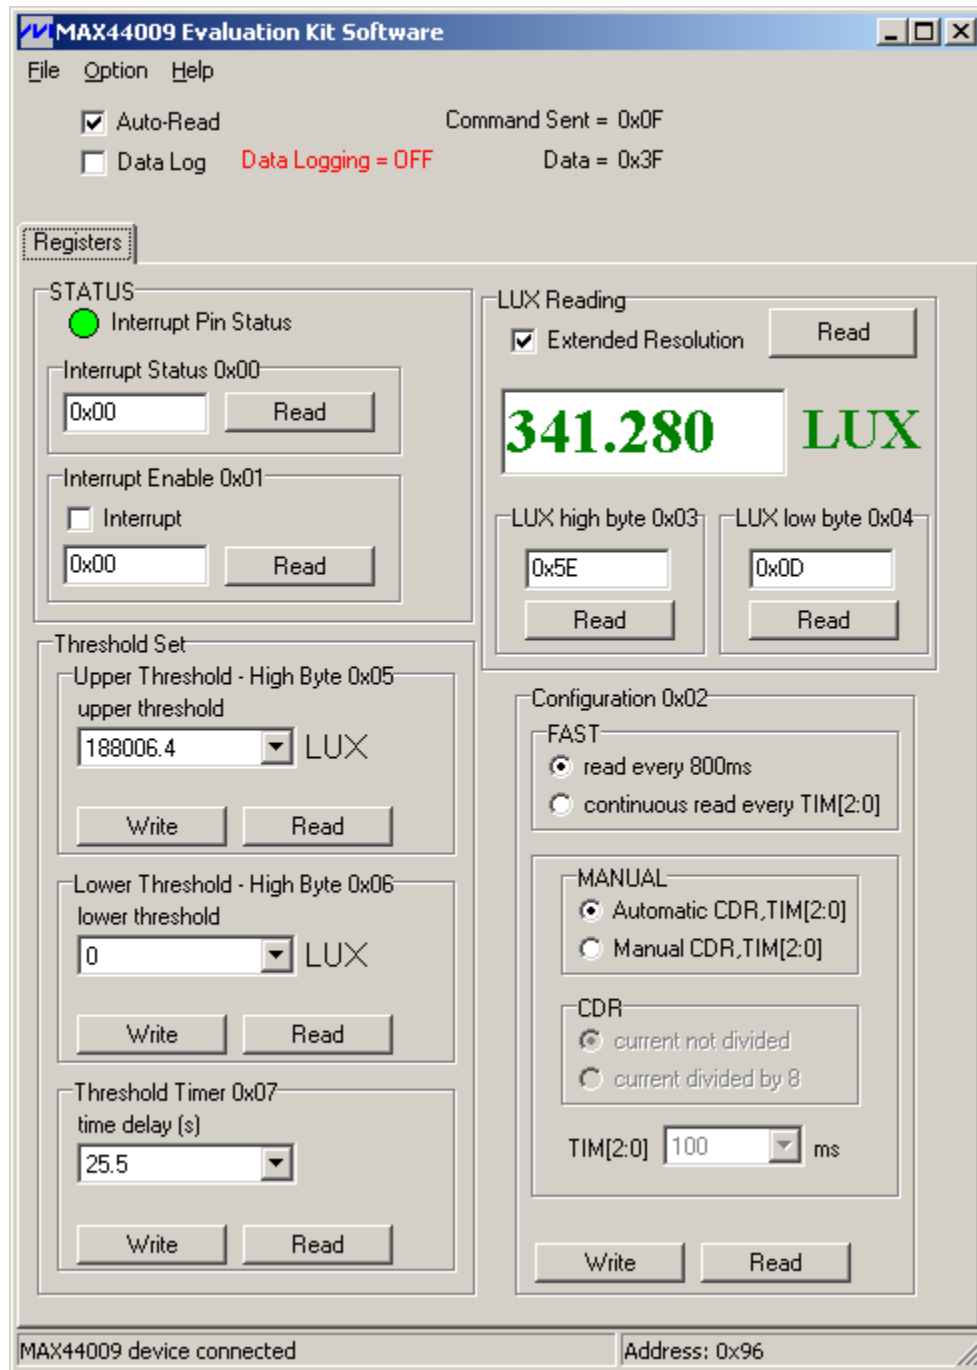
MAX44009 Evaluation Kit Software

File Option Help

Auto-Read
Data Log Data Logging = OFF

Command Sent = 0x0F
Data = 0x3F

Registers

STATUS
Interrupt Pin Status
Interrupt Status 0x00
0x00 Read
Interrupt Enable 0x01
Interrupt
0x00 Read

LUX Reading
Extended Resolution Read
341.280 LUX
LUX high byte 0x03
0x5E
Read
LUX low byte 0x04
0x0D
Read

Threshold Set
Upper Threshold - High Byte 0x05
upper threshold
188006.4 LUX
Write Read
Lower Threshold - High Byte 0x06
lower threshold
0 LUX
Write Read
Threshold Timer 0x07
time delay (s)
25.5
Write Read

Configuration 0x02
FAST
read every 800ms
continuous read every TIM[2:0]
MANUAL
Automatic CDR,TIM[2:0]
Manual CDR,TIM[2:0]
CDR
current not divided
current divided by 8
TIM[2:0] 100 ms
Write Read

MAX44009 device connected
Address: 0x96